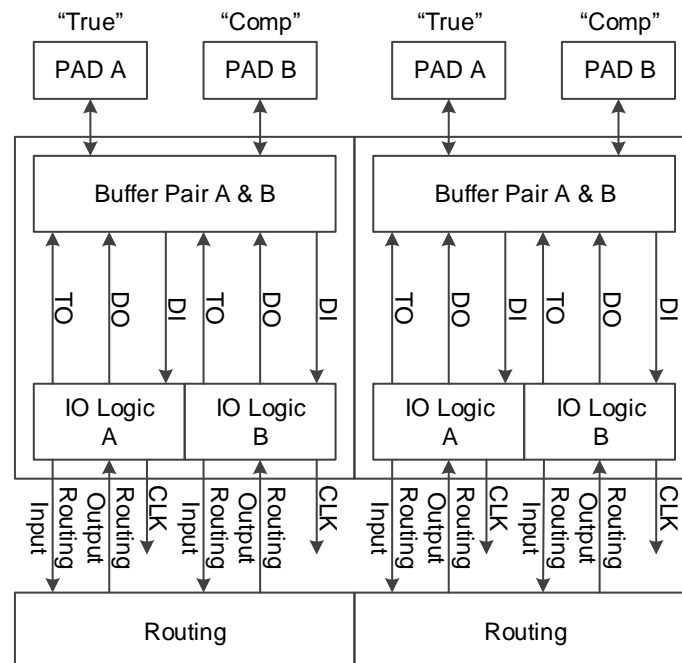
"True" "Comp" "True" "Comp"

PAD A PAD B PAD A PAD B

Buffer Pair A & B

Buffer Pair A & B

TO DO DI TO DO DI

TO DO DI TO DO DI

IO Logic A

IO Logic B

IO Logic A

IO Logic B

Input Routing Output Routing CLK Input Routing Output Routing CLK

Input Routing Output Routing CLK Input Routing Output Routing CLK

Routing

Routing